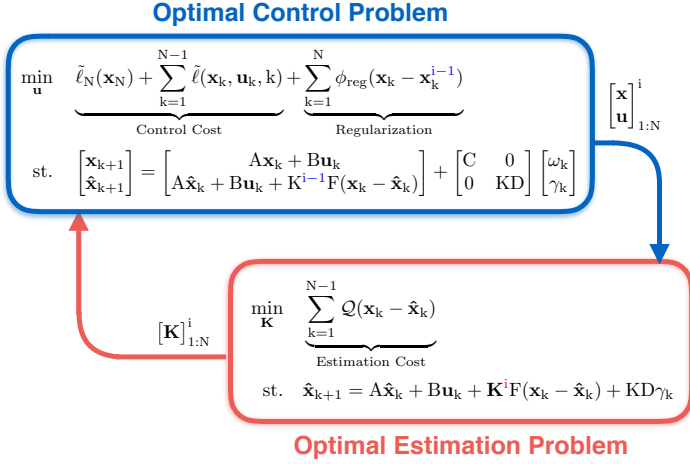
Optimal Control Problem

$\min_{\mathbf{u}} \quad \underbrace{\tilde{\ell}_N(\mathbf{x}_N) + \sum_{k=1}^{N-1} \tilde{\ell}(\mathbf{x}_k, \mathbf{u}_k, k)}_{\text{Control Cost}} + \underbrace{\sum_{k=1}^{N} \phi_{\text{reg}}(\mathbf{x}_k - \mathbf{x}_k^{i-1})}_{\text{Regularization}}$

st. $\begin{bmatrix} \mathbf{x}_{k+1} \\ \hat{\mathbf{x}}_{k+1} \end{bmatrix} = \begin{bmatrix} A\mathbf{x}_k + B\mathbf{u}_k \\ A\hat{\mathbf{x}}_k + B\mathbf{u}_k + K^{i-1}F(\mathbf{x}_k - \hat{\mathbf{x}}_k) \end{bmatrix} + \begin{bmatrix} C & 0 \\ 0 & KD \end{bmatrix} \begin{bmatrix} \omega_k \\ \gamma_k \end{bmatrix}$

$\begin{bmatrix} \mathbf{x} \\ \mathbf{u} \end{bmatrix}_{1:N}^{i}$

$[\mathbf{K}]_{1:N}^{i}$

$\min_{\mathbf{K}} \quad \underbrace{\sum_{k=1}^{N-1} \mathcal{Q}(\mathbf{x}_k - \hat{\mathbf{x}}_k)}_{\text{Estimation Cost}}$

st. $\hat{\mathbf{x}}_{k+1} = A\hat{\mathbf{x}}_k + B\mathbf{u}_k + \mathbf{K}^{i}F(\mathbf{x}_k - \hat{\mathbf{x}}_k) + KD\gamma_k$

Optimal Estimation Problem